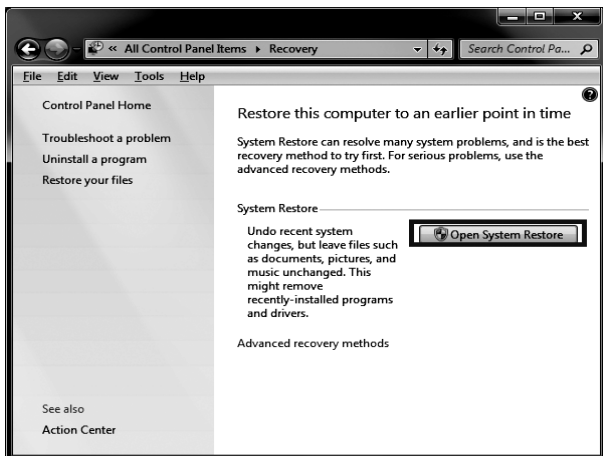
« All Control Panel Items ▸ Recovery

Search Control Pa...

File Edit View Tools Help

Control Panel Home

Troubleshoot a problem

Uninstall a program

Restore your files

See also

Action Center

Restore this computer to an earlier point in time

System Restore can resolve many system problems, and is the best recovery method to try first. For serious problems, use the advanced recovery methods.

System Restore

Undo recent system changes, but leave files such as documents, pictures, and music unchanged. This might remove recently-installed programs and drivers.

Open System Restore

Advanced recovery methods